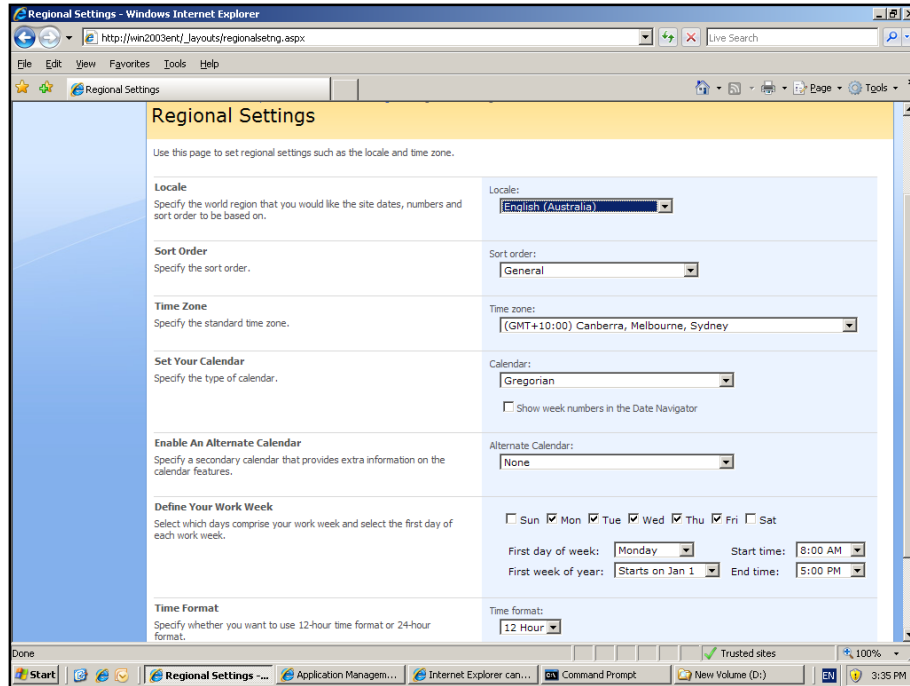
Regional Settings - Windows Internet Explorer

http://win2003ent/_layouts/regionalsetng.aspx

Live Search

File Edit View Favorites Tools Help

Regional Settings

Page Tools

Regional Settings

Use this page to set regional settings such as the locale and time zone.

Locale
Specify the world region that you would like the site dates, numbers and sort order to be based on.

Locale:
English (Australia)

Sort Order
Specify the sort order.

Sort order:
General

Time Zone
Specify the standard time zone.

Time zone:
(GMT+10:00) Canberra, Melbourne, Sydney

Set Your Calendar
Specify the type of calendar.

Calendar:
Gregorian

Show week numbers in the Date Navigator

Enable An Alternate Calendar
Specify a secondary calendar that provides extra information on the calendar features.

Alternate Calendar:
None

Define Your Work Week
Select which days comprise your work week and select the first day of each work week.

Sun Mon Tue Wed Thu Fri Sat

First day of week: Monday Start time: 8:00 AM

First week of year: Starts on Jan 1 End time: 5:00 PM

Time Format
Specify whether you want to use 12-hour time format or 24-hour format.

Time format:
12 Hour

Done

Trusted sites

100%

Start Regional Settings -... Application Managem... Internet Explorer can... Command Prompt New Volume (D:) EN 3:35 PM